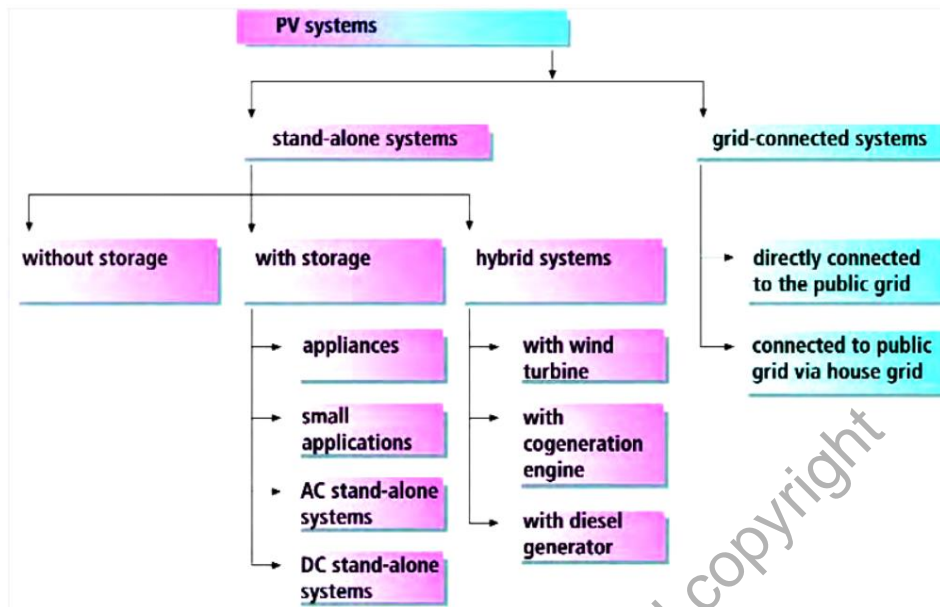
PV systems

stand-alone systems

grid-connected systems

without storage

with storage

appliances

small applications

AC stand-alone systems

DC stand-alone systems

hybrid systems

with wind turbine

with cogeneration engine

with diesel generator

directly connected to the public grid

connected to public grid via house grid

copyright